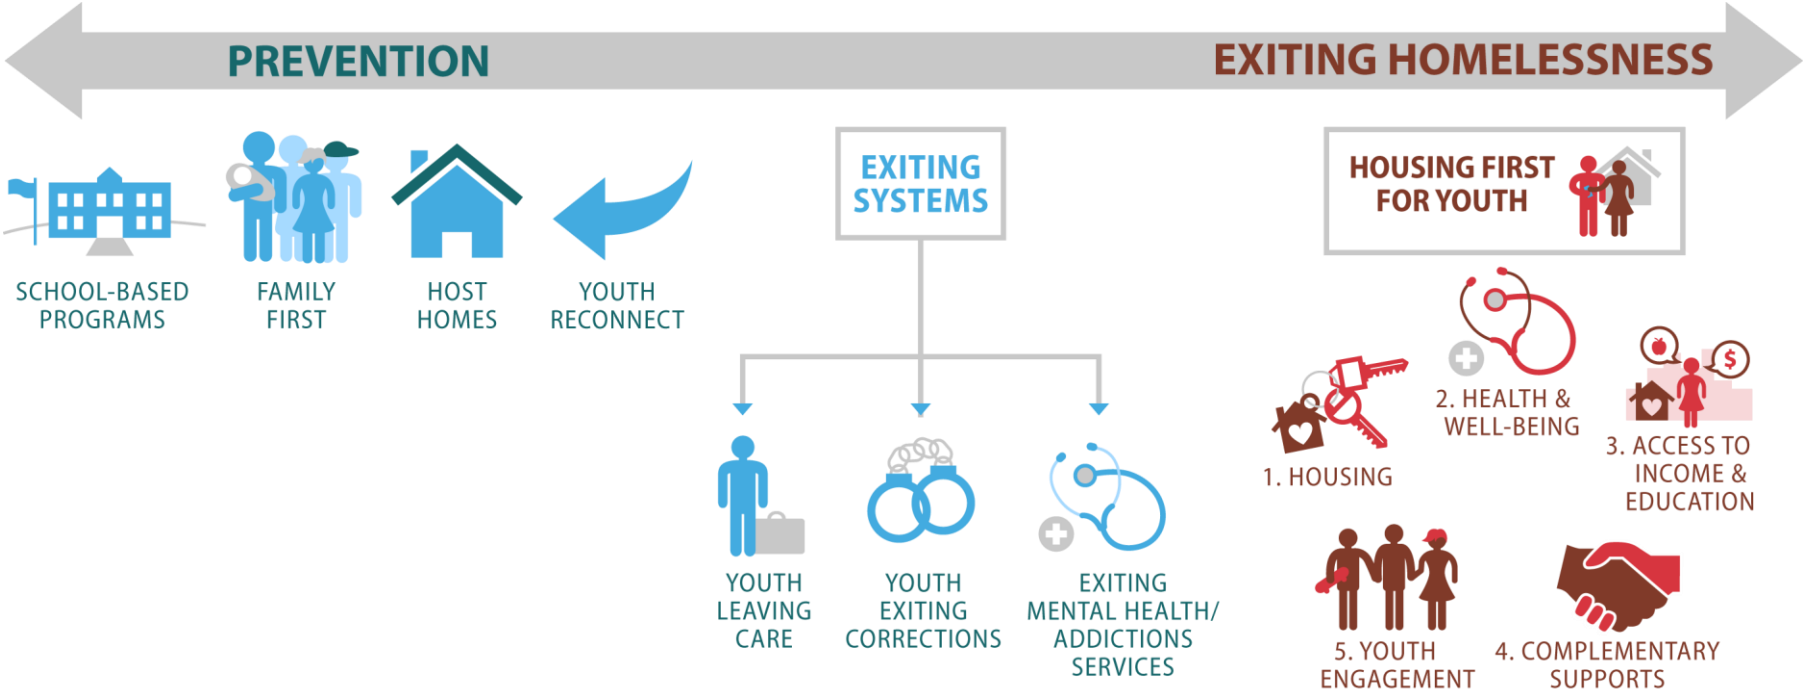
PREVENTION

EXITING HOMELESSNESS

SCHOOL-BASED PROGRAMS

FAMILY FIRST

HOST HOMES

YOUTH RECONNECT

EXITING SYSTEMS

YOUTH LEAVING CARE

YOUTH EXITING CORRECTIONS

EXITING MENTAL HEALTH/ ADDICTIONS SERVICES

HOUSING FIRST FOR YOUTH

1. HOUSING

2. HEALTH & WELL-BEING

3. ACCESS TO INCOME & EDUCATION

$

5. YOUTH ENGAGEMENT

4. COMPLEMENTARY SUPPORTS